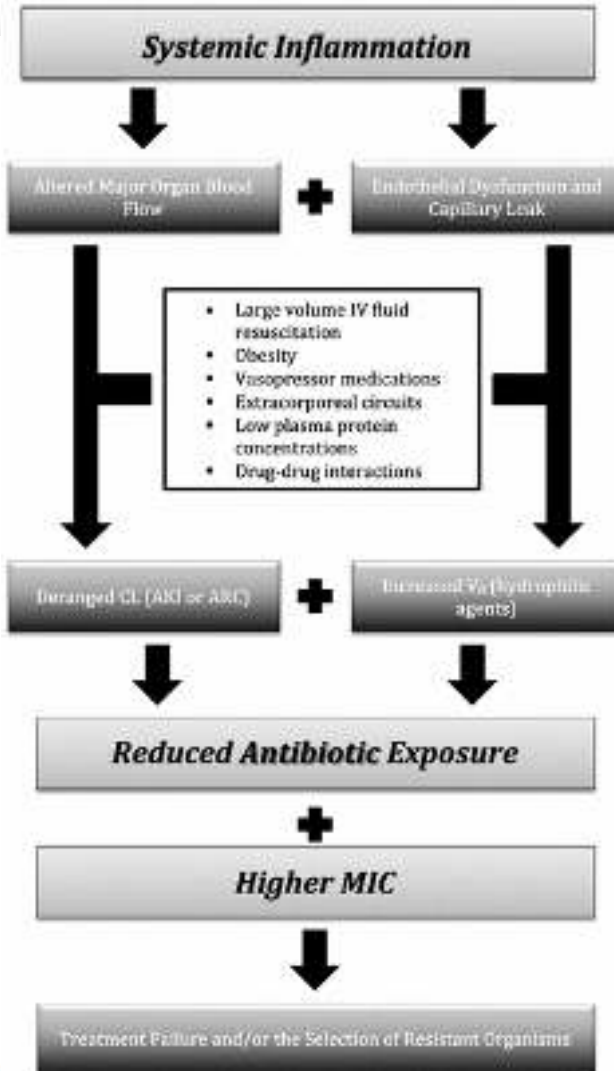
Systemic Inflammation

Altered Major Organ Blood Flow

Endothelial Dysfunction and Capillary Leak

- Large volume IV fluid resuscitation
- Obesity
- Vasopressor medications
- Extracorporeal circuits
- Low plasma protein concentrations
- Drug-drug interactions

Deranged CL (AKI or ARC)

Increased $V_d$ (hydrophilic agents)

Reduced Antibiotic Exposure

Higher MIC

Treatment Failure and/or the Selection of Resistant Organisms